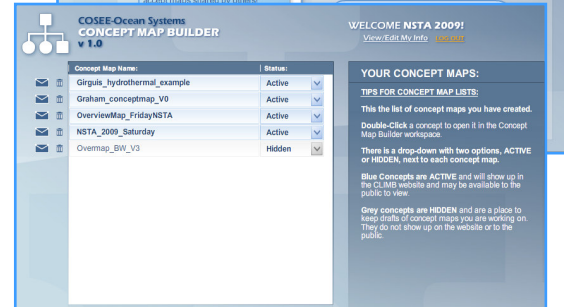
COSEE-Ocean Systems
CONCEPT MAP BUILDER
v 1.0

WELCOME NSTA 2009!
View/Edit My Info Log out

| Concept Map Name: | Status: |
|---|---|
| Girguis_hydrothermal_example | Active |
| Graham_conceptmap_V0 | Active |
| OverviewMap_FridayNSTA | Active |
| NSTA_2009_Saturday | Active |
| Overmap_BW_V3 | Hidden |

YOUR CONCEPT MAPS:

TIPS FOR CONCEPT MAP LISTS:

This the list of concept maps you have created.

Double-Click a concept to open it in the Concept Map Builder workspace.

There is a drop-down with two options, ACTIVE or HIDDEN, next to each concept map.

Blue Concepts are ACTIVE and will show up in the CLIMB website and may be available to the public to view.

Grey concepts are HIDDEN and are a place to keep drafts of concept maps you are working on. They do not show up on the website or to the public.